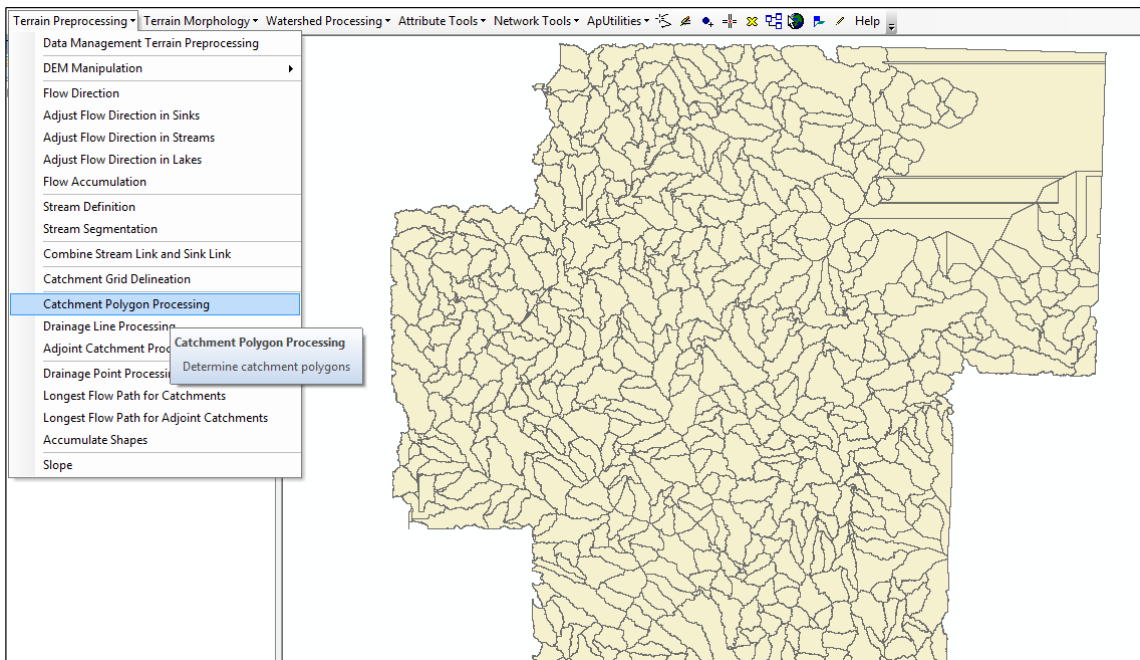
Terrain Preprocessing ▾ Terrain Morphology ▾ Watershed Processing ▾ Attribute Tools ▾ Network Tools ▾ ApUtilities ▾ Help

Data Management Terrain Preprocessing
DEM Manipulation ▸
Flow Direction
Adjust Flow Direction in Sinks
Adjust Flow Direction in Streams
Adjust Flow Direction in Lakes
Flow Accumulation
Stream Definition
Stream Segmentation
Combine Stream Link and Sink Link
Catchment Grid Delineation
Catchment Polygon Processing
Drainage Line Processing
Adjoint Catchment Proc
Drainage Point Processin
Longest Flow Path for Catchments
Longest Flow Path for Adjoint Catchments
Accumulate Shapes
Slope

Catchment Polygon Processing
Determine catchment polygons